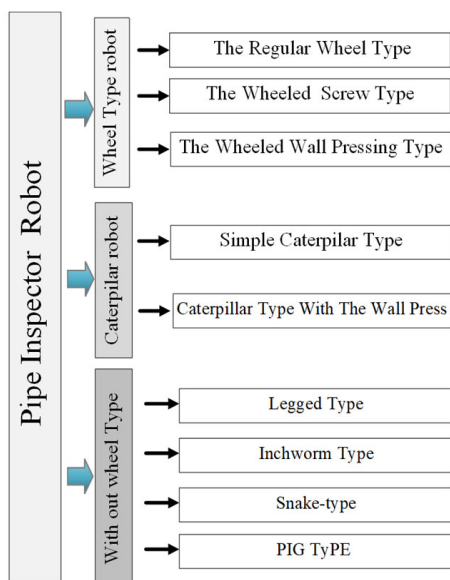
Pipe Inspector Robot

Wheel Type robot

The Regular Wheel Type

The Wheeled Screw Type

The Wheeled Wall Pressing Type

Caterpilar robot

Simple Caterpilar Type

Caterpillar Type With The Wall Press

With out wheel Type

Legged Type

Inchworm Type

Snake-type

PIG TyPE